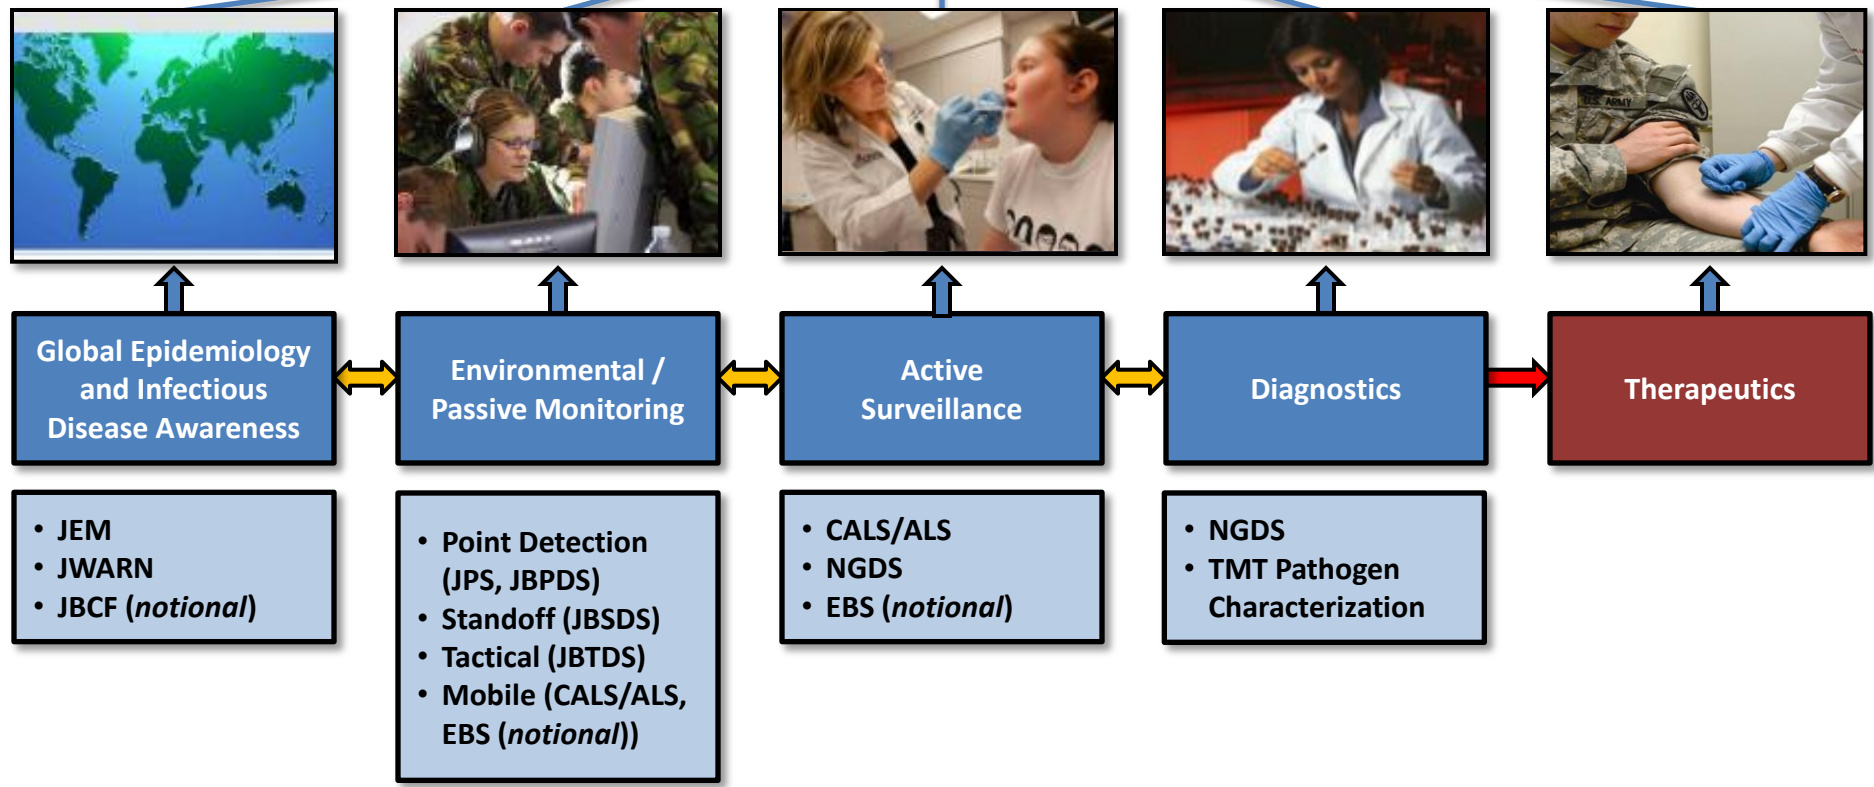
U.S. ARMY

Global Epidemiology and Infectious Disease Awareness

Environmental / Passive Monitoring

Active Surveillance

Diagnostics

Therapeutics

• JEM
• JWARN
• JBCF (*notional*)

• Point Detection (JPS, JBPDS)
• Standoff (JBSDS)
• Tactical (JBTDS)
• Mobile (CALS/ALS, EBS (*notional*))

• CALS/ALS
• NGDS
• EBS (*notional*)

• NGDS
• TMT Pathogen Characterization